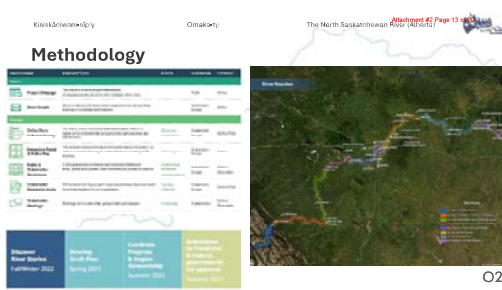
Kisiskâciwani-sîpiy

Omaka-ty

The North Saskatchewan River (Alberta)

Attachment #2 Page 13 of 30

Methodology

River Reaches

Discover River Stories Fall/Winter 2022

Develop Draft Plan Spring 2023

Celebrate Progress & Inspire Stewardship Summer 2023

Submission to Provincial & Federal governments for approval Summer 2023

02